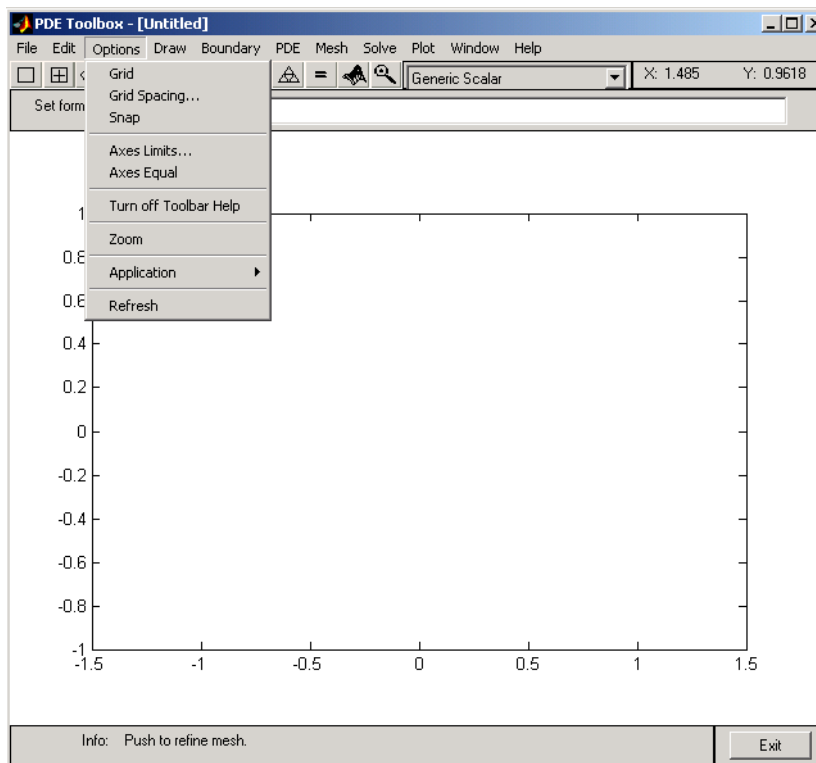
PDE Toolbox - [Untitled]

File Edit Options Draw Boundary PDE Mesh Solve Plot Window Help

Generic Scalar

X: 1.485 Y: 0.9618

Set form

Grid
Grid Spacing...
Snap
Axes Limits...
Axes Equal
Turn off Toolbar Help
Zoom
Application
Refresh

1
0.8
0.6
0.4
0.2
0
-0.2
-0.4
-0.6
-0.8
-1
-1.5 -1 -0.5 0 0.5 1 1.5

Info: Push to refine mesh.

Exit